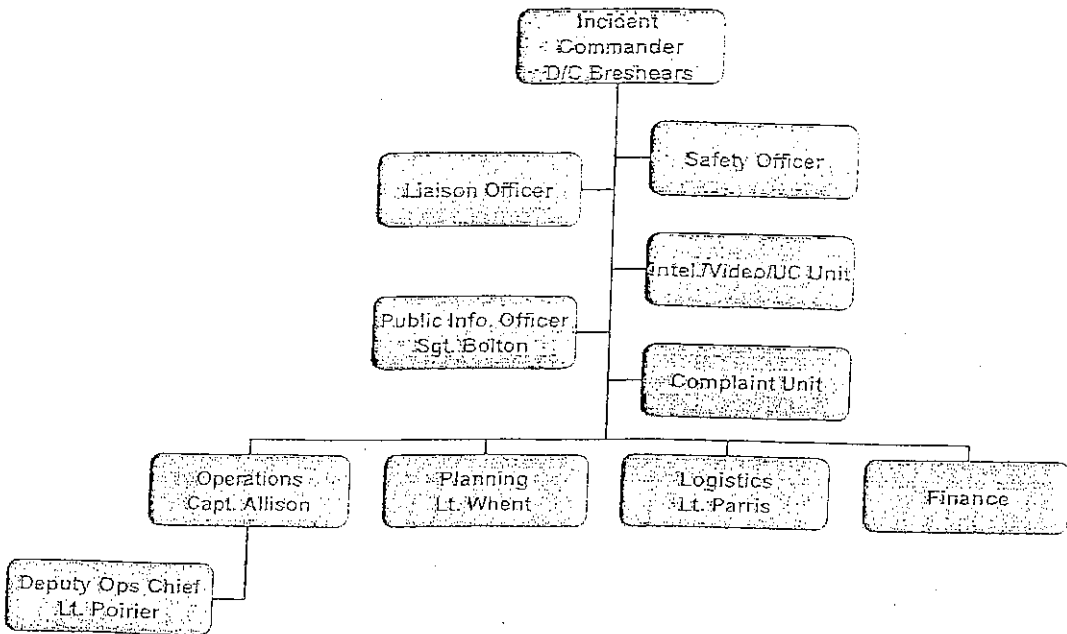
Incident Commander D/C Breshears

Safety Officer

Liaison Officer

Intel./Video/UC Unit

Public Info. Officer Sgt. Bolton

Complaint Unit

Operations Capt. Allison

Planning Lt. Whent

Logistics Lt. Parris

Finance

Deputy Ops Chief Lt. Poirier